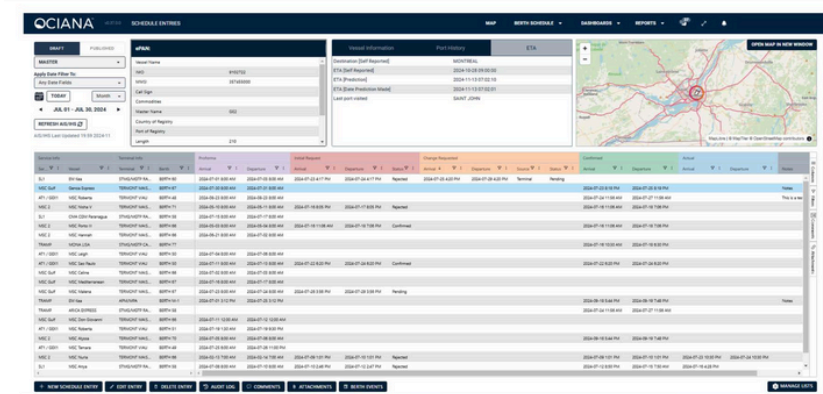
OCIANA SCHEDULE ENTRIES

MAP BERTH SCHEDULE DASHBOARDS REPORTS

DRAFT PUBLISHED

MASTER

Apply Date Filter To:

Any Date Fields

TODAY Month

JUL 01 - JUL 30, 2024

REFRESH AIS/VIS

AIS/VIS Last Updated 19:59 2024-11

eNAV

Vessel Name
IMO
MMSI
Call Sign
Commodities
Master Name
Country of Registry
Port of Registry
Length

Vessel Information Port History ETA

Destination [Self Reported] MONTREAL
ETA [Self Reported] 2024-10-28 09:00:00
ETA [Prediction] 2024-11-13 07:02:10
ETA [Date Prediction Made] 2024-11-13 07:02:01
Last port visited SAINT JOHN

OPEN MAP IN NEW WINDOW

| Service | Vessel | Terminal | Berth | Arrival | Departure | Arrival | Departure | Status | Arrival | Departure | Source | Status | Arrival | Departure | Arrival | Departure | Notes |
|---|---|---|---|---|---|---|---|---|---|---|---|---|---|---|---|---|---|
| SL1 | | | | | | | | Rejected | | | | | | | | | |
| MSC Gulf | Genoa Express | | | | | | | Rejected | | | Terminal | Pending | | | | | Notes |
| | MSC Roberta | | | | | | | | | | | | | | | | |
| | MSC Nelia | | | | | | | Rejected | | | | | | | | | |
| SL1 | | | | | | | | | | | | | | | | | |
| MSC 2 | | | | | | | | Confirmed | | | | | | | | | |
| | MSC Hannah | | | | | | | | | | | | | | | | |
| TRANSP | NOVIA LISA | | | | | | | | | | | | | | | | |
| | MSC Leigh | | | | | | | | | | | | | | | | |
| | MSC San Paulo | | | | | | | Confirmed | | | | | | | | | |
| | MSC Celine | | | | | | | | | | | | | | | | |
| | MSC Mediterranean | | | | | | | | | | | | | | | | |
| | MSC Valeria | | | | | | | Pending | | | | | | | | | |
| TRANSP | | | | | | | | | | | | | | | | | Notes |
| TRANSP | ARICA EXPRESS | | | | | | | | | | | | | | | | |
| | MSC Don Giovanni | | | | | | | | | | | | | | | | |
| | MSC Roberta | | | | | | | | | | | | | | | | |
| | MSC Alyssa | | | | | | | | | | | | | | | | |
| | MSC Tempia | | | | | | | | | | | | | | | | |
| | MSC Yunia | | | | | | | Rejected | | | | | | | | | |
| SL1 | MSC Anya | | | | | | | | | | | | | | | | |

NEW SCHEDULE ENTRY EDIT ENTRY DELETE ENTRY AUDIT LOG COMMENTS ATTACHMENTS BERTH EVENTS MANAGE LISTS